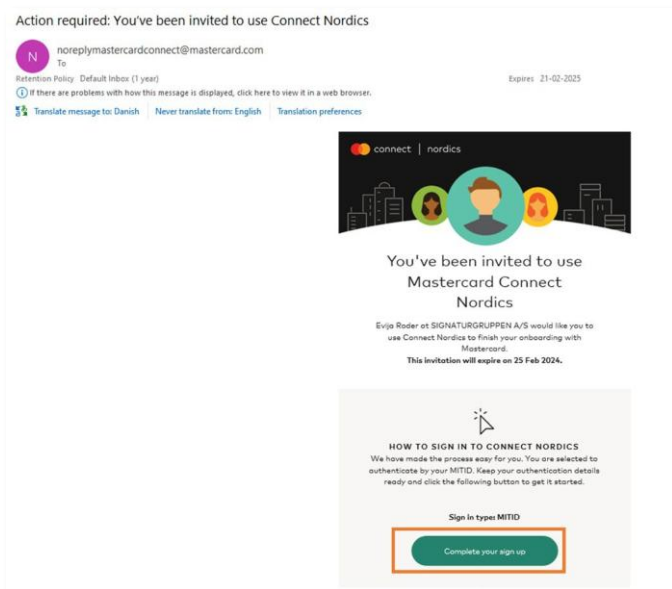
Action required: You've been invited to use Connect Nordics

N

noreplymastercardconnect@mastercard.com

To

Retention Policy Default Inbox (1 year)

Expires 21-02-2025

If there are problems with how this message is displayed, click here to view it in a web browser.

Translate message to: Danish | Never translate from: English | Translation preferences

connect | nordics

You've been invited to use Mastercard Connect Nordics

Evija Roder at SIGNATURGRUPPEN A/S would like you to use Connect Nordics to finish your onboarding with Mastercard.

This invitation will expire on 25 Feb 2024.

HOW TO SIGN IN TO CONNECT NORDICS

We have made the process easy for you. You are selected to authenticate by your MITID. Keep your authentication details ready and click the following button to get it started.

Sign in type: MITID

Complete your sign up